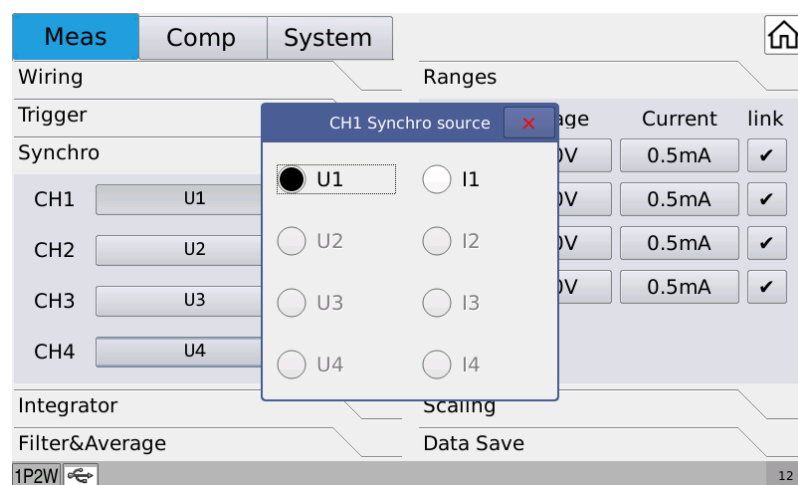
Meas
Comp
System

Wiring
Trigger
Synchro

CH1 U1
CH2 U2
CH3 U3
CH4 U4

Ranges
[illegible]age Current link
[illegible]V 0.5mA ✔
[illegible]V 0.5mA ✔
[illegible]V 0.5mA ✔
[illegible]V 0.5mA ✔

CH1 Synchro source ×
U1 I1
U2 I2
U3 I3
U4 I4

Integrator
Scaling
Filter&Average
Data Save

1P2W
12